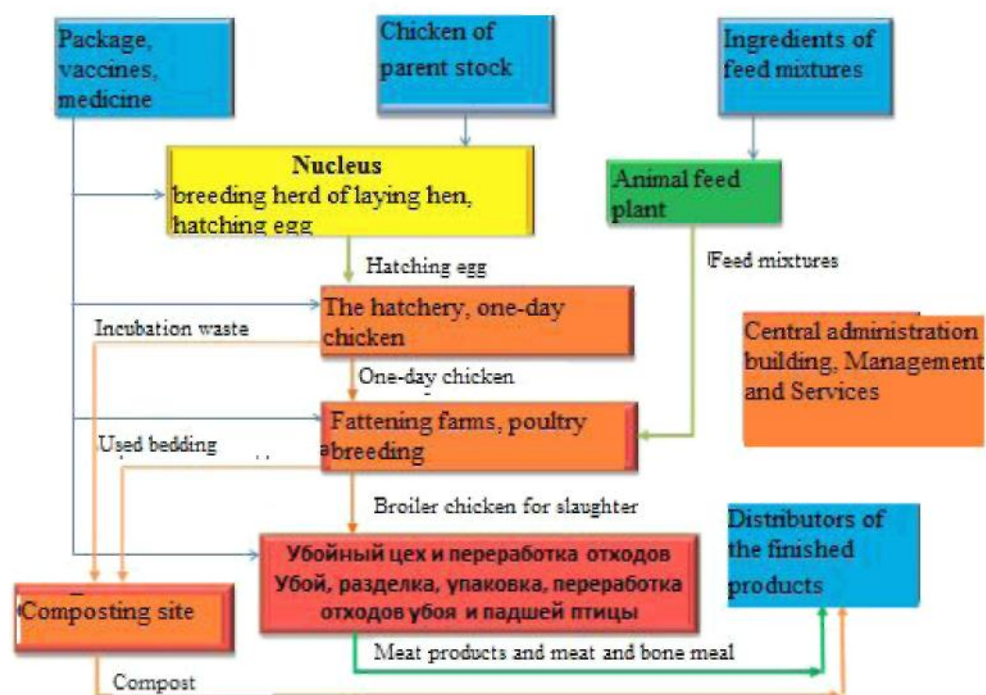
Package, vaccines, medicine

Chicken of parent stock

Ingredients of feed mixtures

Nucleus
breeding herd of laying hen, hatching egg

Animal feed plant

Hatching egg

Feed mixtures

Incubation waste

The hatchery, one-day chicken

Central administration building, Management and Services

One-day chicken

Used bedding

Fattening farms, poultry breeding

Broiler chicken for slaughter

Убойный цех и переработка отходов
Убой, разделка, упаковка, переработка отходов убоя и падшей птицы

Distributors of the finished products

Composting site

Meat products and meat and bone meal

Compost